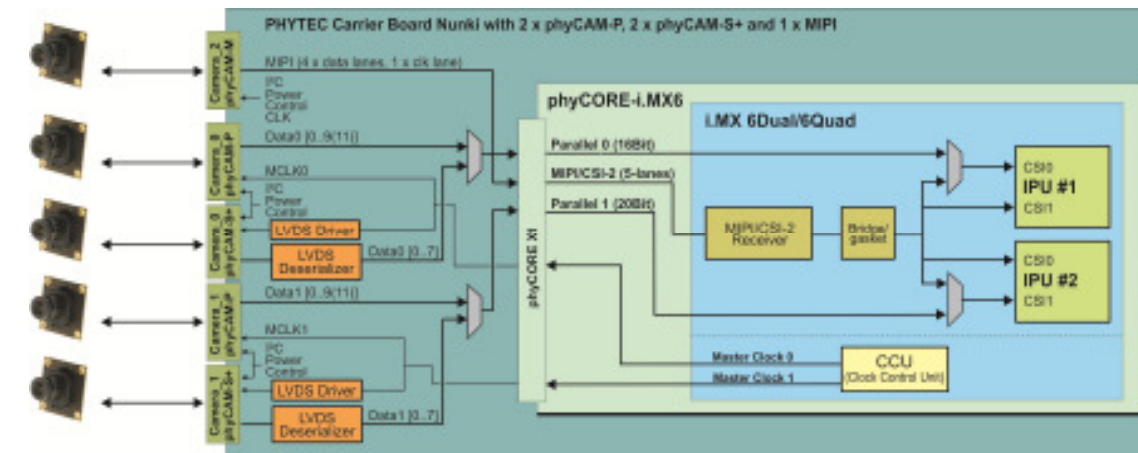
PHYTEC Carrier Board Nunki with 2 x phyCAM-P, 2 x phyCAM-S+ and 1 x MIPI

Camera_2 phyCAM-M

MIPI (4 x data lanes, 1 x clk lane)

I²C
Power
Control
CLK

Camera_0 phyCAM-P

Data0 [0..9(11)]

MCLK0

I²C
Power
Control

Camera_0 phyCAM-S+

LVDS Driver

LVDS Deserializer

Data0 [0..7]

Camera_1 phyCAM-P

Data1 [0..9(11)]

MCLK1

I²C
Power
Control

Camera_1 phyCAM-S+

LVDS Driver

LVDS Deserializer

Data1 [0..7]

phyCORE X1

phyCORE-i.MX6

i.MX 6Dual/6Quad

Parallel 0 (16Bit)

MIPI/CSI-2 (5-lanes)

Parallel 1 (20Bit)

MIPI/CSI-2 Receiver

Bridge/gasket

CSI0
IPU #1
CSI1

CSI0
IPU #2
CSI1

Master Clock 0

Master Clock 1

CCU
(Clock Control Unit)